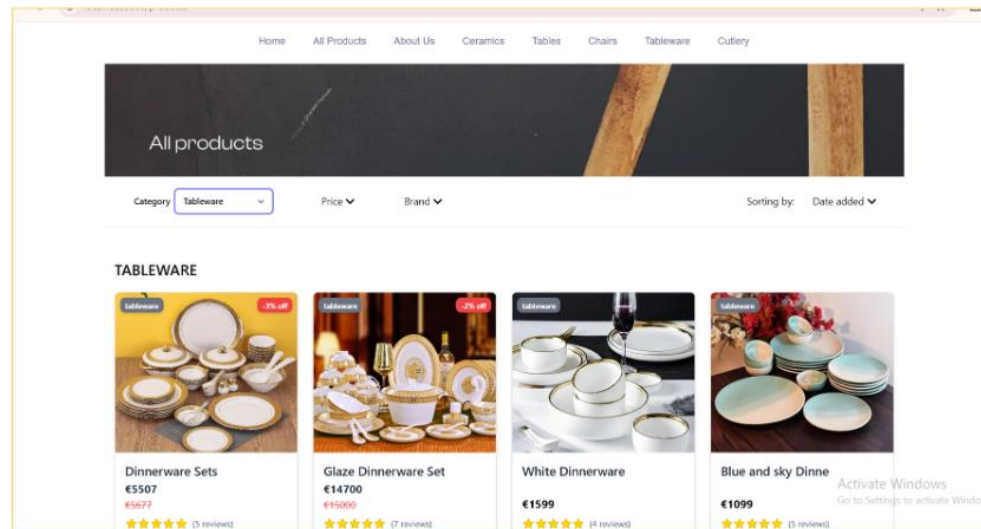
Home All Products About Us Ceramics Tables Chairs Tableware Cutlery

All products

Category Tableware

Price

Brand

Sorting by: Date added

TABLEWARE

tableware -3% off

Dinnerware Sets
€5507
€5677
(5 reviews)

tableware -2% off

Glaze Dinnerware Set
€14700
€15000
(7 reviews)

tableware

White Dinnerware
€1599
(4 reviews)

tableware

Blue and sky Dinne
€1099
(5 reviews)

Activate Windows
Go to Settings to activate Windo